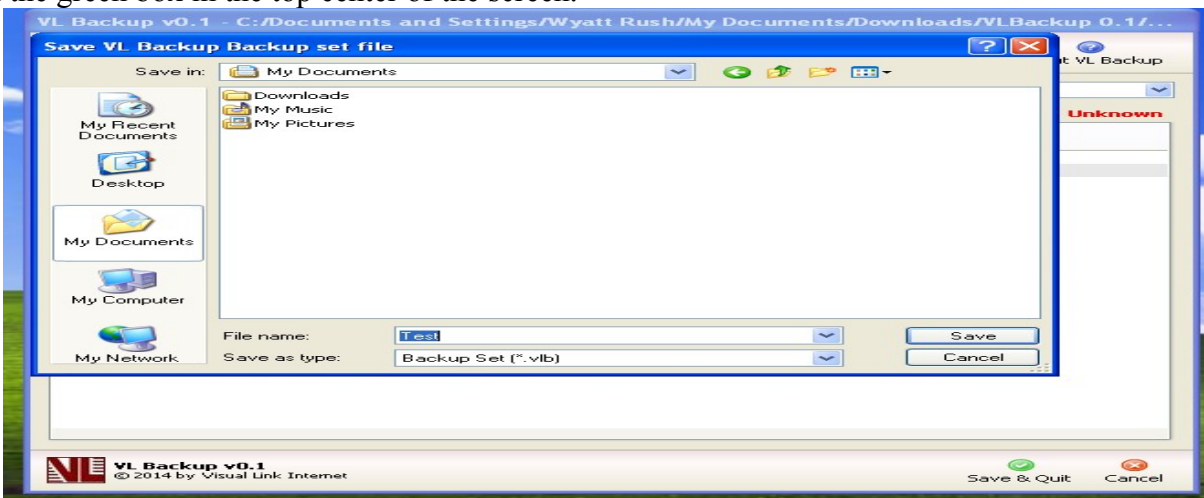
the green bell in the top center of the screen.

VL Backup v0.1 - C:/Documents and Settings/Wyatt Rush/My Documents/Downloads/VLBackup 0.1/...

Save VL Backup Backup set file

Save in: My Documents

My Recent Documents

Desktop

My Documents

My Computer

My Network

Downloads
My Music
My Pictures

File name: Test

Save as type: Backup Set (*.vlb)

Save

Cancel

t VL Backup

Unknown

VL Backup v0.1
© 2014 by Visual Link Internet

Save & Quit

Cancel